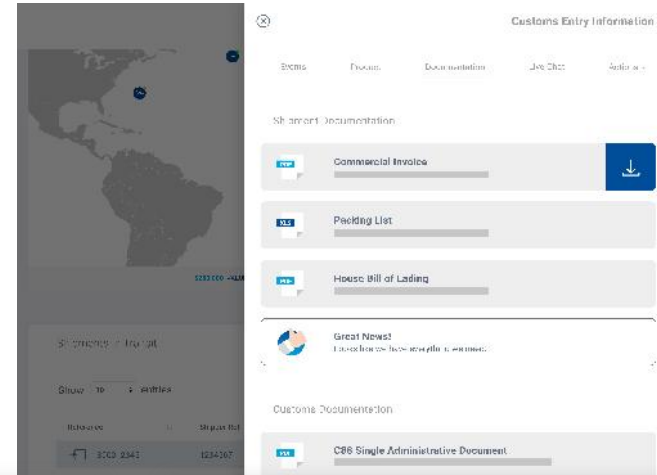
Customs Entry Information

Events Products Documentation Live Chat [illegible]

Shipment Documentation

PDF
Commercial Invoice

XLS
Packing List

PDF
House Bill of Lading

Great News!
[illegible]

Customs Documentation

PDF
C88 Single Administrative Document

Shipments in Transit

Show 10 entries

Reference
Shipper Ref

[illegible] 1234567